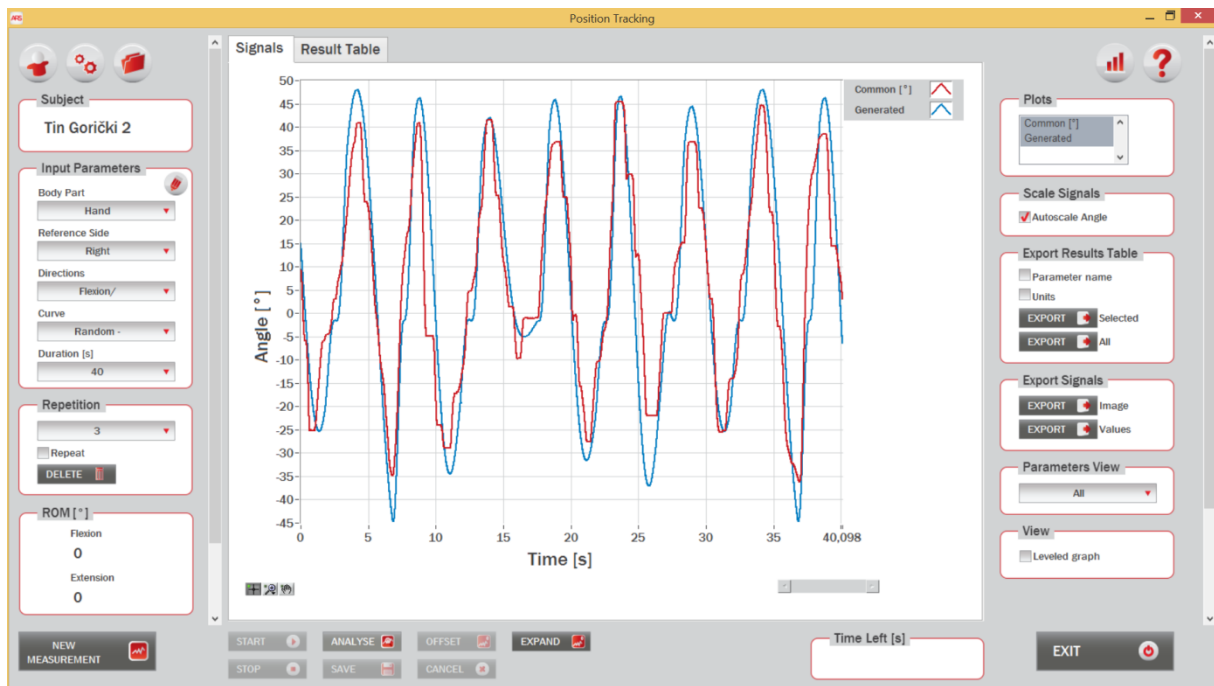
Position Tracking

Subject
Tin Gorički 2

Input Parameters
Body Part
Hand
Reference Side
Right
Directions
Flexion/
Curve
Random -
Duration [s]
40

Repetition
3
Repeat
DELETE

ROM [°]
Flexion
0
Extension
0

NEW MEASUREMENT

Signals
Result Table

Common [°]
Generated

50
45
40
35
30
25
20
15
10
5
0
-5
-10
-15
-20
-25
-30
-35
-40
-45

Angle [°]

0
5
10
15
20
25
30
35
40,098

Time [s]

START
ANALYSE
OFFSET
EXPAND
STOP
SAVE
CANCEL

Time Left [s]

EXIT

Plots
Common [°]
Generated

Scale Signals
Autoscale Angle

Export Results Table
Parameter name
Units
EXPORT Selected
EXPORT All

Export Signals
EXPORT Image
EXPORT Values

Parameters View
All

View
Leveled graph